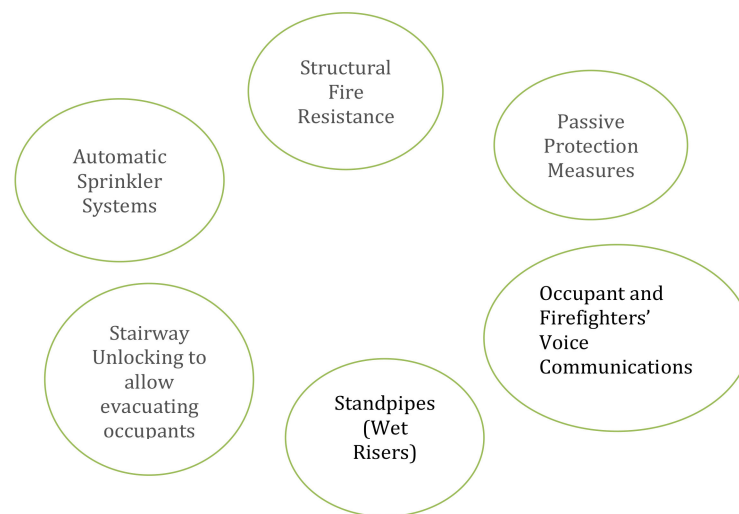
Structural Fire Resistance

Passive Protection Measures

Automatic Sprinkler Systems

Occupant and Firefighters' Voice Communications

Stairway Unlocking to allow evacuating occupants

Standpipes (Wet Risers)